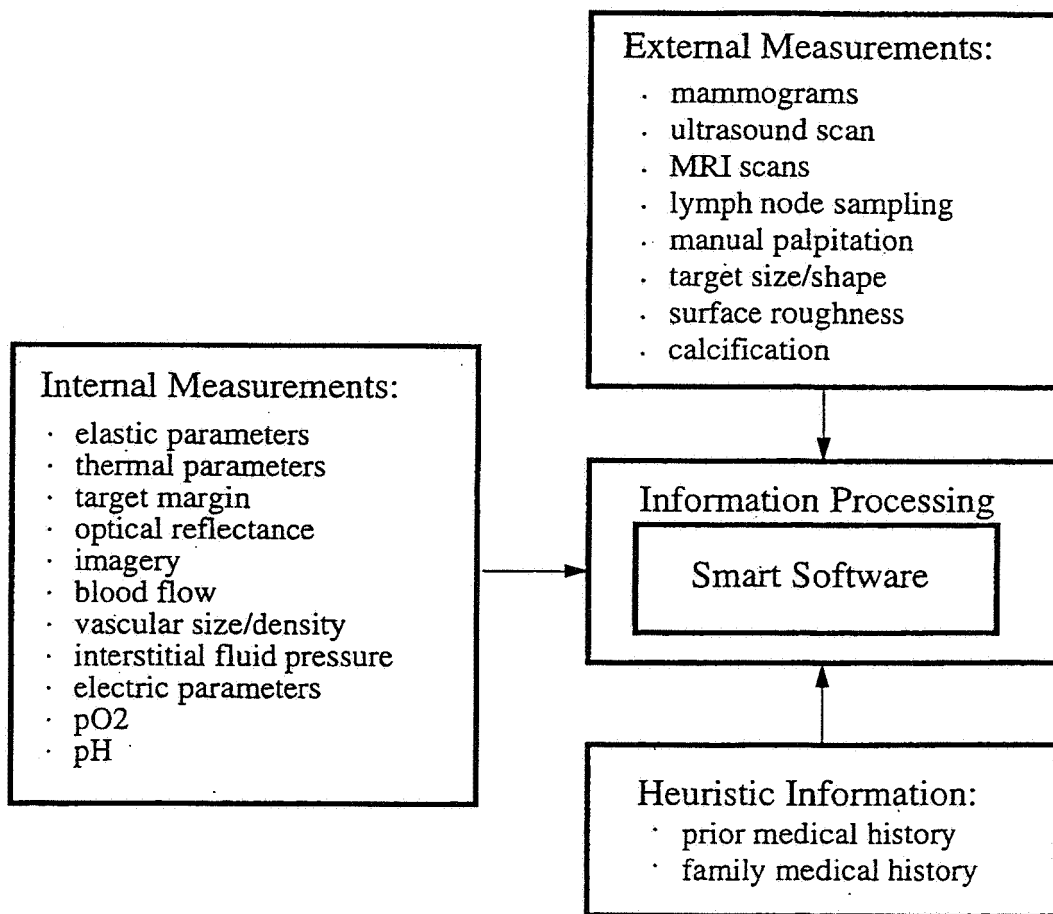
External Measurements:
· mammograms
· ultrasound scan
· MRI scans
· lymph node sampling
· manual palpitation
· target size/shape
· surface roughness
· calcification

Internal Measurements:
· elastic parameters
· thermal parameters
· target margin
· optical reflectance
· imagery
· blood flow
· vascular size/density
· interstitial fluid pressure
· electric parameters
· pO2
· pH

Information Processing

Smart Software

Heuristic Information:
· prior medical history
· family medical history